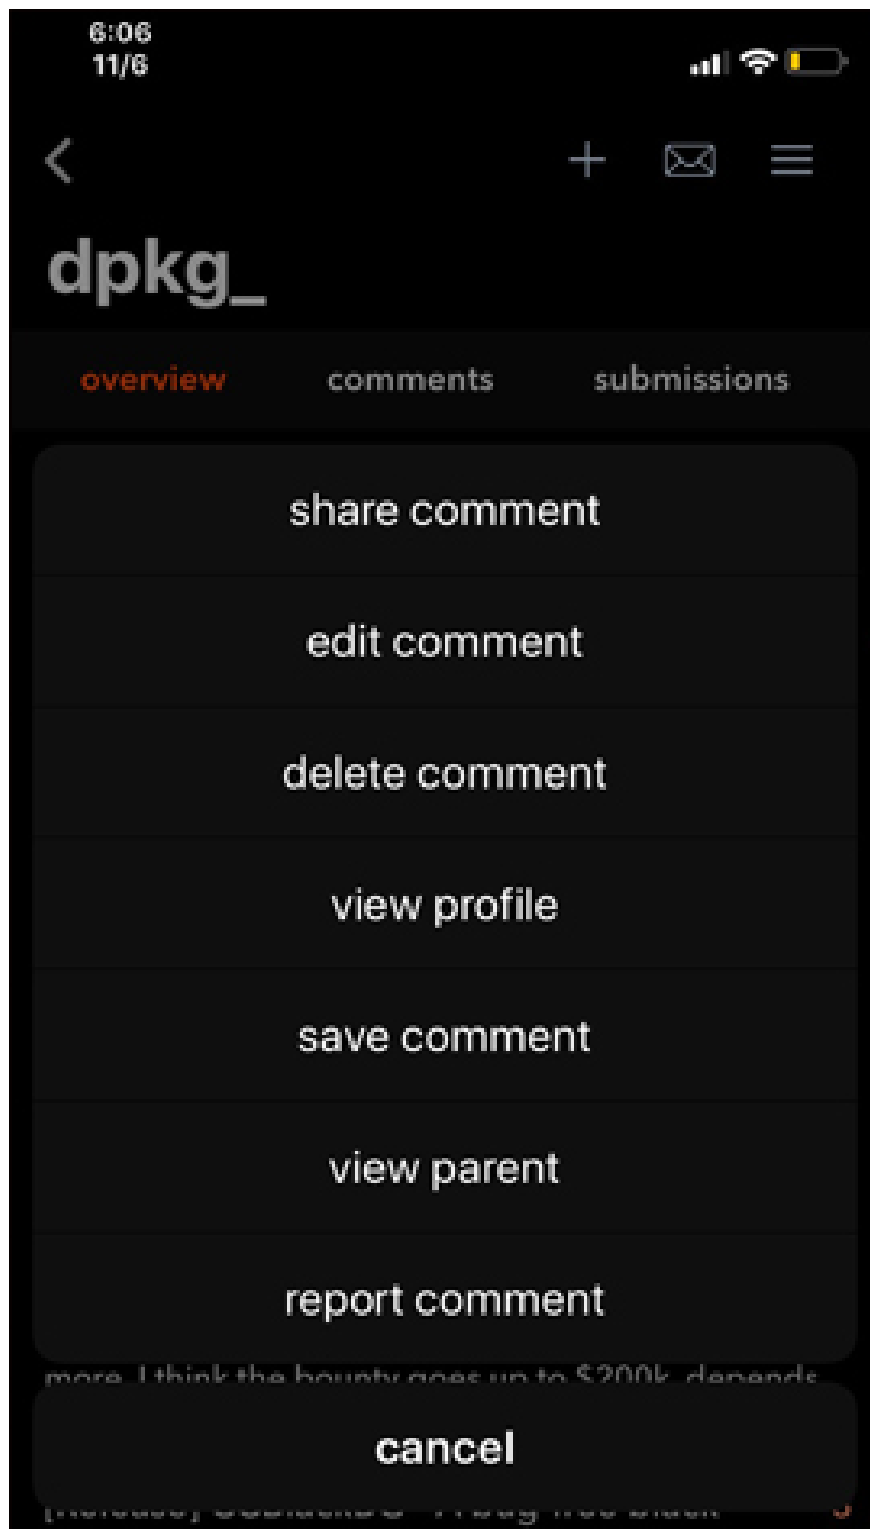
6:06
11/6

dpkg_

overview
comments
submissions

share comment
edit comment
delete comment
view profile
save comment
view parent
report comment

more. I think the bounty goes up to $200k, depends

cancel

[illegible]